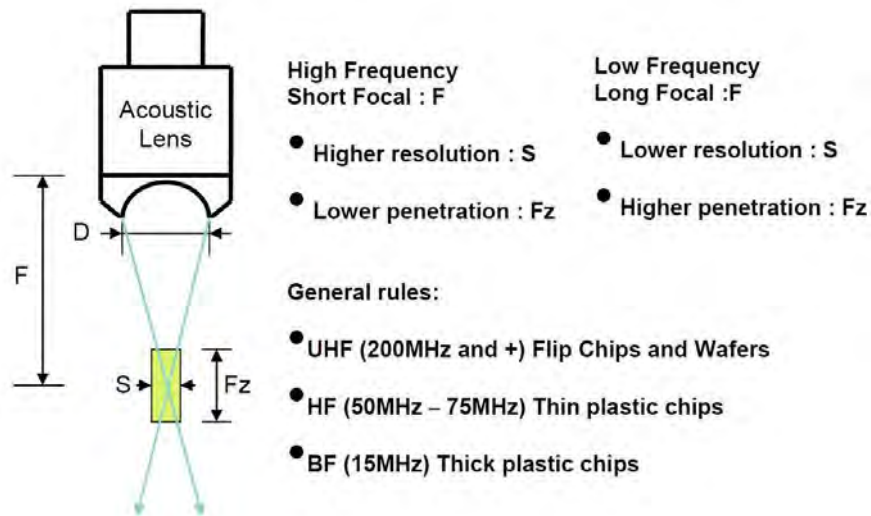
Acoustic Lens

D

F

S

Fz

High Frequency
Short Focal : F

• Higher resolution : S

• Lower penetration : Fz

Low Frequency
Long Focal :F

• Lower resolution : S

• Higher penetration : Fz

General rules:

• UHF (200MHz and +) Flip Chips and Wafers

• HF (50MHz – 75MHz) Thin plastic chips

• BF (15MHz) Thick plastic chips